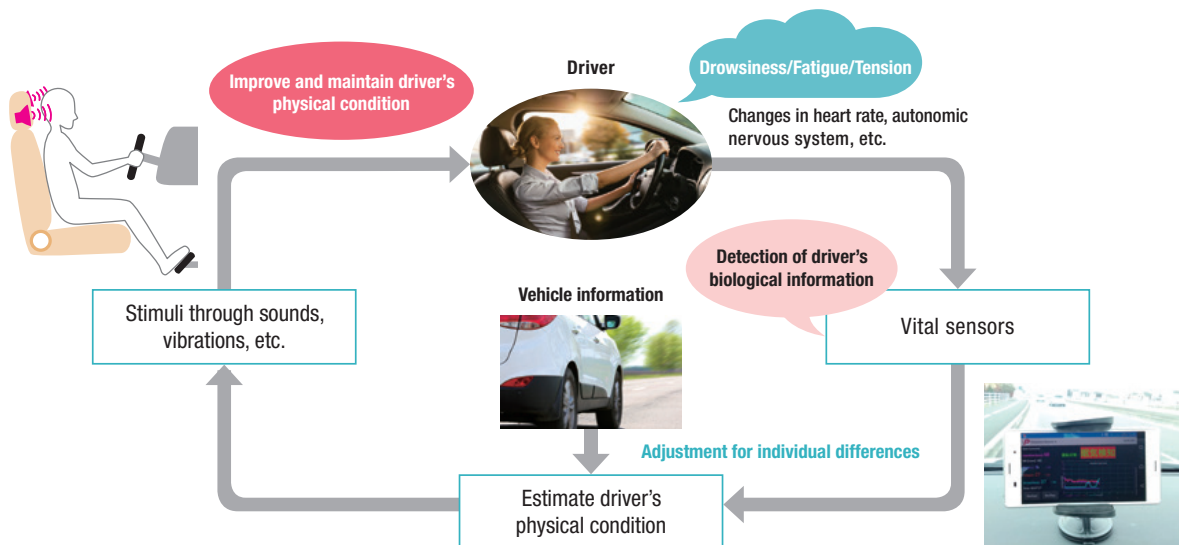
Improve and maintain driver's physical condition

Driver

Drowsiness/Fatigue/Tension

Changes in heart rate, autonomic nervous system, etc.

Detection of driver's biological information

Vehicle information

Stimuli through sounds, vibrations, etc.

Vital sensors

Adjustment for individual differences

Estimate driver's physical condition